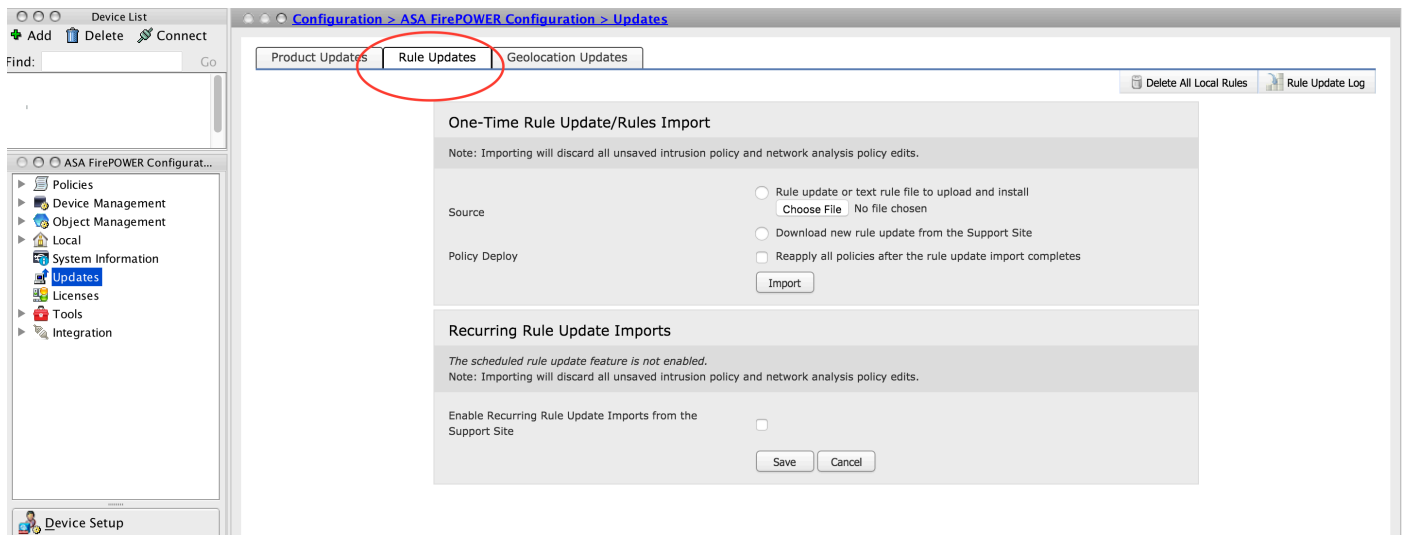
Device List
Add Delete Connect
Find: Go

ASA FirePOWER Configurat...
Policies
Device Management
Object Management
Local
System Information
Updates
Licenses
Tools
Integration

Device Setup

Configuration > ASA FirePOWER Configuration > Updates

Product Updates | Rule Updates | Geolocation Updates

Delete All Local Rules | Rule Update Log

One-Time Rule Update/Rules Import

Note: Importing will discard all unsaved intrusion policy and network analysis policy edits.

Source
Rule update or text rule file to upload and install
Choose File No file chosen
Download new rule update from the Support Site

Policy Deploy
Reapply all policies after the rule update import completes

Import

Recurring Rule Update Imports

The scheduled rule update feature is not enabled.
Note: Importing will discard all unsaved intrusion policy and network analysis policy edits.

Enable Recurring Rule Update Imports from the Support Site

Save Cancel